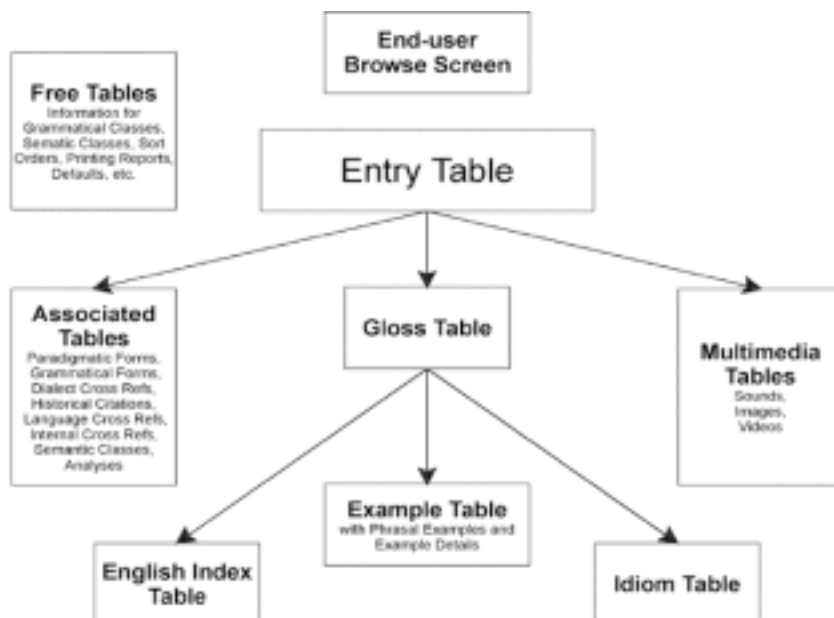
End-user Browse Screen

Free Tables
Information for Grammatical Classes, Sematic Classes, Sort Orders, Printing Reports, Defaults, etc.

Entry Table

Associated Tables
Paradigmatic Forms, Grammatical Forms, Dialect Cross Refs, Historical Citations, Language Cross Refs, Internal Cross Refs, Semantic Classes, Analyses

Gloss Table

Multimedia Tables
Sounds, Images, Videos

Example Table
with Phrasal Examples and Example Details

English Index Table

Idiom Table